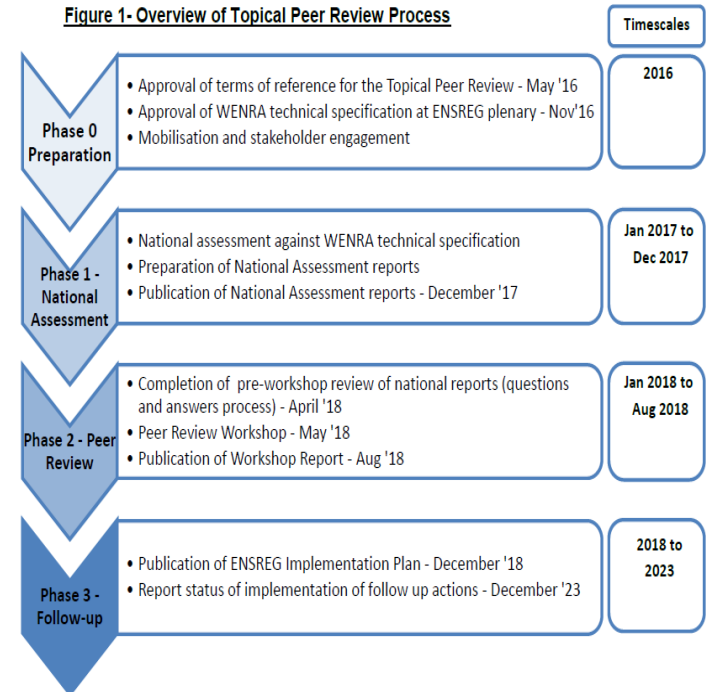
Figure 1- Overview of Topical Peer Review Process

Timescales

Phase 0 Preparation

• Approval of terms of reference for the Topical Peer Review - May '16
• Approval of WENRA technical specification at ENSREG plenary - Nov'16
• Mobilisation and stakeholder engagement

2016

Phase 1 - National Assessment

• National assessment against WENRA technical specification
• Preparation of National Assessment reports
• Publication of National Assessment reports - December '17

Jan 2017 to Dec 2017

Phase 2 - Peer Review

• Completion of pre-workshop review of national reports (questions and answers process) - April '18
• Peer Review Workshop - May '18
• Publication of Workshop Report - Aug '18

Jan 2018 to Aug 2018

Phase 3 - Follow-up

• Publication of ENSREG Implementation Plan - December '18
• Report status of implementation of follow up actions - December '23

2018 to 2023